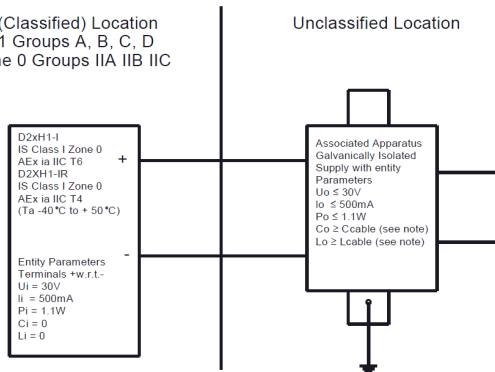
(Classified) Location
1 Groups A, B, C, D
e 0 Groups IIA IIB IIC

Unclassified Location

D2xH1-I
IS Class I Zone 0
AEx ia IIC T6
D2xH1-IR
IS Class I Zone 0
AEx ia IIC T4
(Ta -40°C to + 50°C)

+

-

Entity Parameters
Terminals +w.r.t.-
Ui = 30V
Ii = 500mA
Pi = 1.1W
Ci = 0
Li = 0

Associated Apparatus
Galvanically Isolated
Supply with entity
Parameters
Uo ≤ 30V
Io ≤ 500mA
Po ≤ 1.1W
Co ≥ Ccable (see note)
Lo ≥ Lcable (see note)